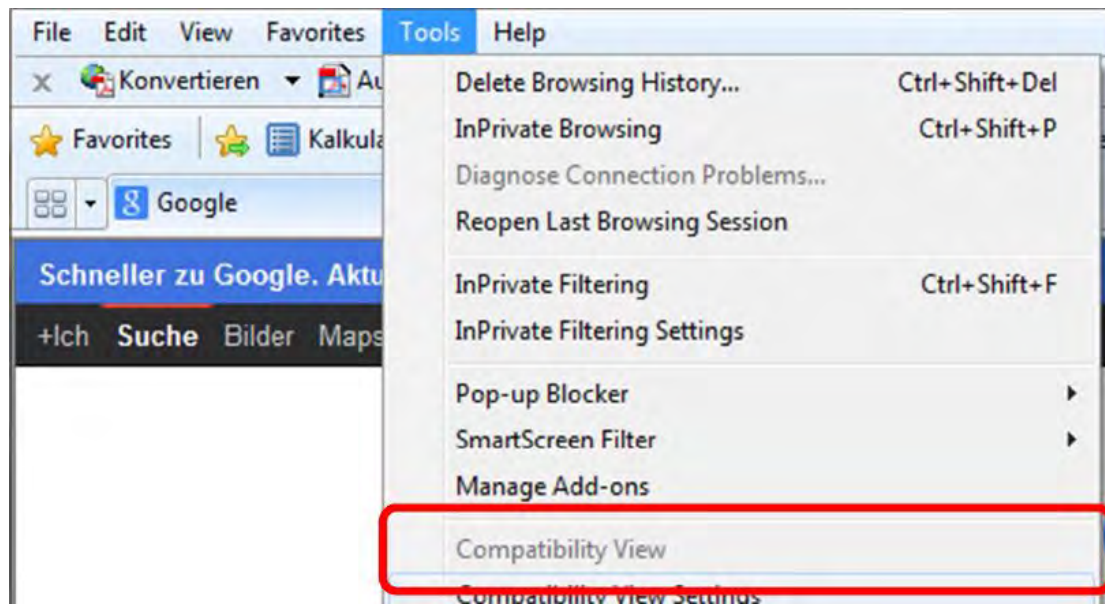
File Edit View Favorites Tools Help

Konvertieren Au

Favorites Kalkul

Google

Schneller zu Google. Aktu

+Ich Suche Bilder Maps

Delete Browsing History... Ctrl+Shift+Del
InPrivate Browsing Ctrl+Shift+P
Diagnose Connection Problems...
Reopen Last Browsing Session
InPrivate Filtering Ctrl+Shift+F
InPrivate Filtering Settings
Pop-up Blocker
SmartScreen Filter
Manage Add-ons
Compatibility View
Compatibility View Settings